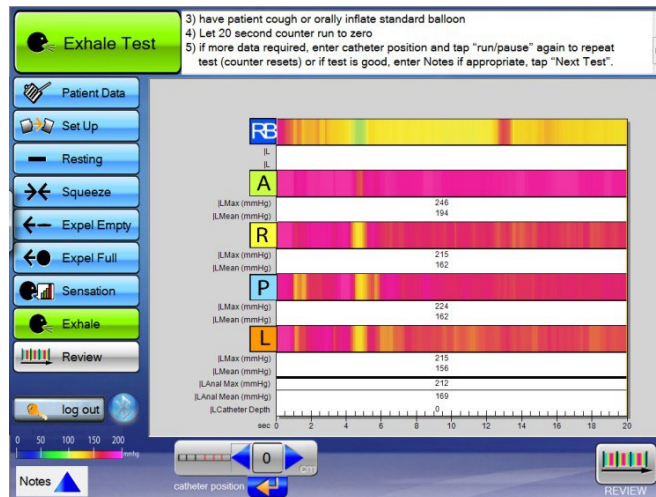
Exhale Test

3) have patient cough or orally inflate standard balloon
4) Let 20 second counter run to zero
5) if more data required, enter catheter position and tap "run/pause" again to repeat test (counter resets) or if test is good, enter Notes if appropriate, tap "Next Test".

Patient Data
Set Up
Resting
Squeeze
Expel Empty
Expel Full
Sensation
Exhale
Review
log out

0 50 100 150 200
mmHg

Notes

RB
|L
|L
A
|LMax (mmHg) 246
|LMean (mmHg) 194
R
|LMax (mmHg) 215
|LMean (mmHg) 162
P
|LMax (mmHg) 224
|LMean (mmHg) 162
L
|LMax (mmHg) 215
|LMean (mmHg) 156
|LAnal Max (mmHg) 212
|LAnal Mean (mmHg) 169
|LCatheter Depth 0

sec 0 2 4 6 8 10 12 14 16 18 20

0
cm
catheter position

REVIEW